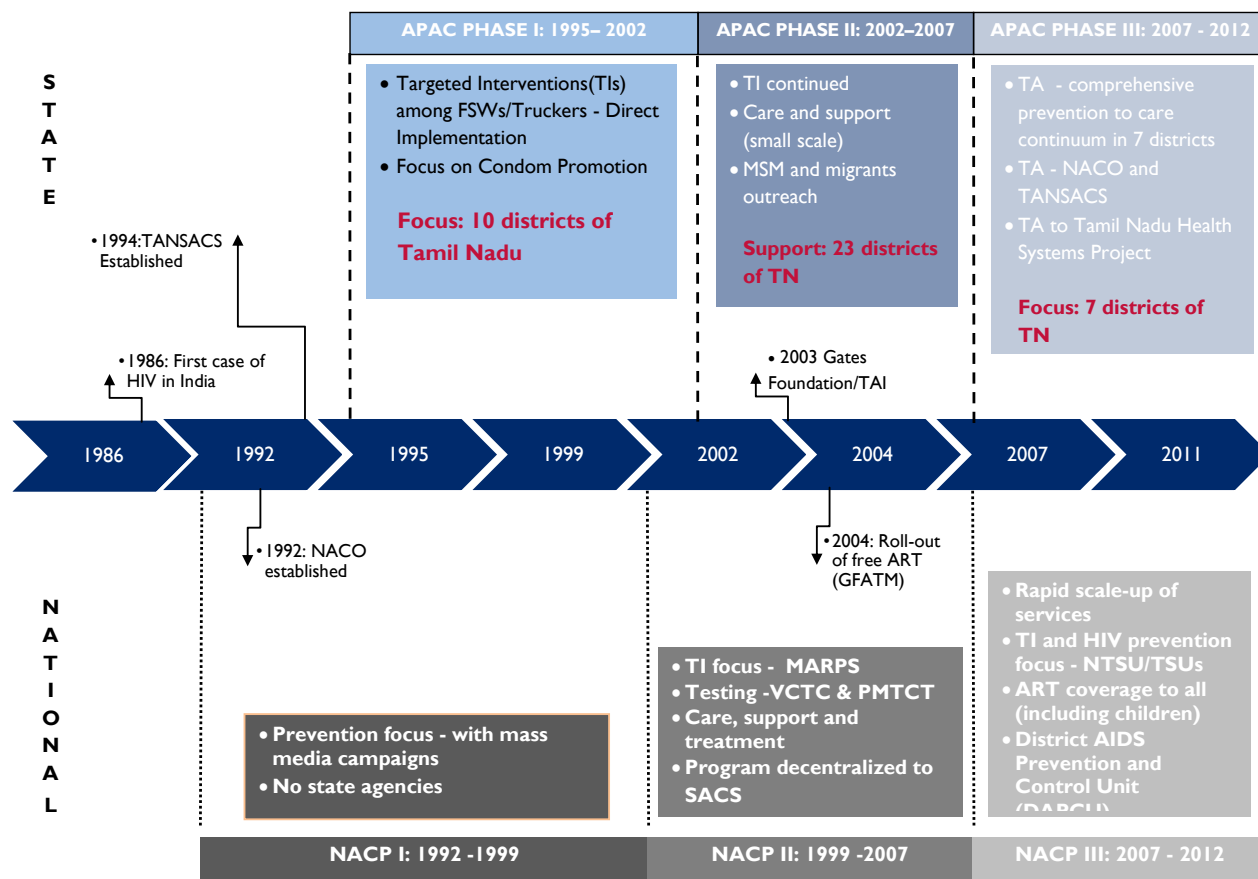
APAC PHASE I: 1995– 2002

APAC PHASE II: 2002–2007

APAC PHASE III: 2007 - 2012

S T A T E

• Targeted Interventions(TIs) among FSWs/Truckers - Direct Implementation
• Focus on Condom Promotion

Focus: 10 districts of Tamil Nadu

• TI continued
• Care and support (small scale)
• MSM and migrants outreach

Support: 23 districts of TN

• TA - comprehensive prevention to care continuum in 7 districts
• TA - NACO and TANSACS
• TA to Tamil Nadu Health Systems Project

Focus: 7 districts of TN

• 1994: TANSACS Established

• 1986: First case of HIV in India

• 2003 Gates Foundation/TAI

1986 | 1992 | 1995 | 1999 | 2002 | 2004 | 2007 | 2011

• 1992: NACO established

• 2004: Roll-out of free ART (GFATM)

N A T I O N A L

• Prevention focus - with mass media campaigns
• No state agencies

• TI focus - MARPS
• Testing -VCTC & PMTCT
• Care, support and treatment
• Program decentralized to SACS

• Rapid scale-up of services
• TI and HIV prevention focus - NTSU/TSUs
• ART coverage to all (including children)
• District AIDS Prevention and Control Unit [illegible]

NACP I: 1992 -1999

NACP II: 1999 -2007

NACP III: 2007 - 2012